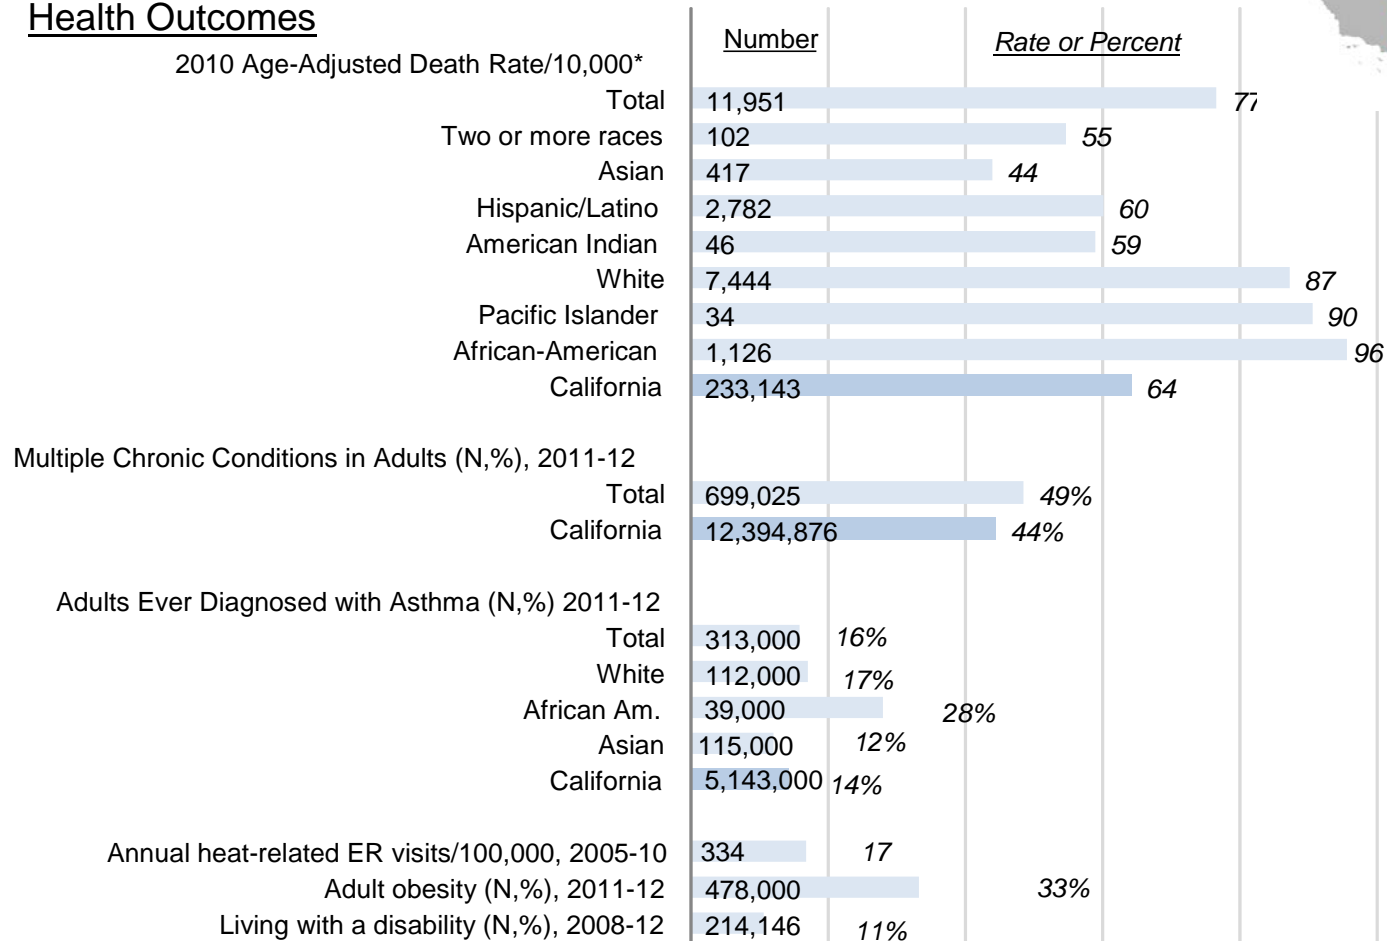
Health Outcomes

Number | Rate or Percent

2010 Age-Adjusted Death Rate/10,000*

| | Number | Rate or Percent |
|---|---|---|
| Total | 11,951 | 77 |
| Two or more races | 102 | 55 |
| Asian | 417 | 44 |
| Hispanic/Latino | 2,782 | 60 |
| American Indian | 46 | 59 |
| White | 7,444 | 87 |
| Pacific Islander | 34 | 90 |
| African-American | 1,126 | 96 |
| California | 233,143 | 64 |

Multiple Chronic Conditions in Adults (N,%), 2011-12

| | Number | Rate or Percent |
|---|---|---|
| Total | 699,025 | 49% |
| California | 12,394,876 | 44% |

Adults Ever Diagnosed with Asthma (N,%) 2011-12

| | Number | Rate or Percent |
|---|---|---|
| Total | 313,000 | 16% |
| White | 112,000 | 17% |
| African Am. | 39,000 | 28% |
| Asian | 115,000 | 12% |
| California | 5,143,000 | 14% |

| | Number | Rate or Percent |
|---|---|---|
| Annual heat-related ER visits/100,000, 2005-10 | 334 | 17 |
| Adult obesity (N,%), 2011-12 | 478,000 | 33% |
| Living with a disability (N,%), 2008-12 | 214,146 | 11% |